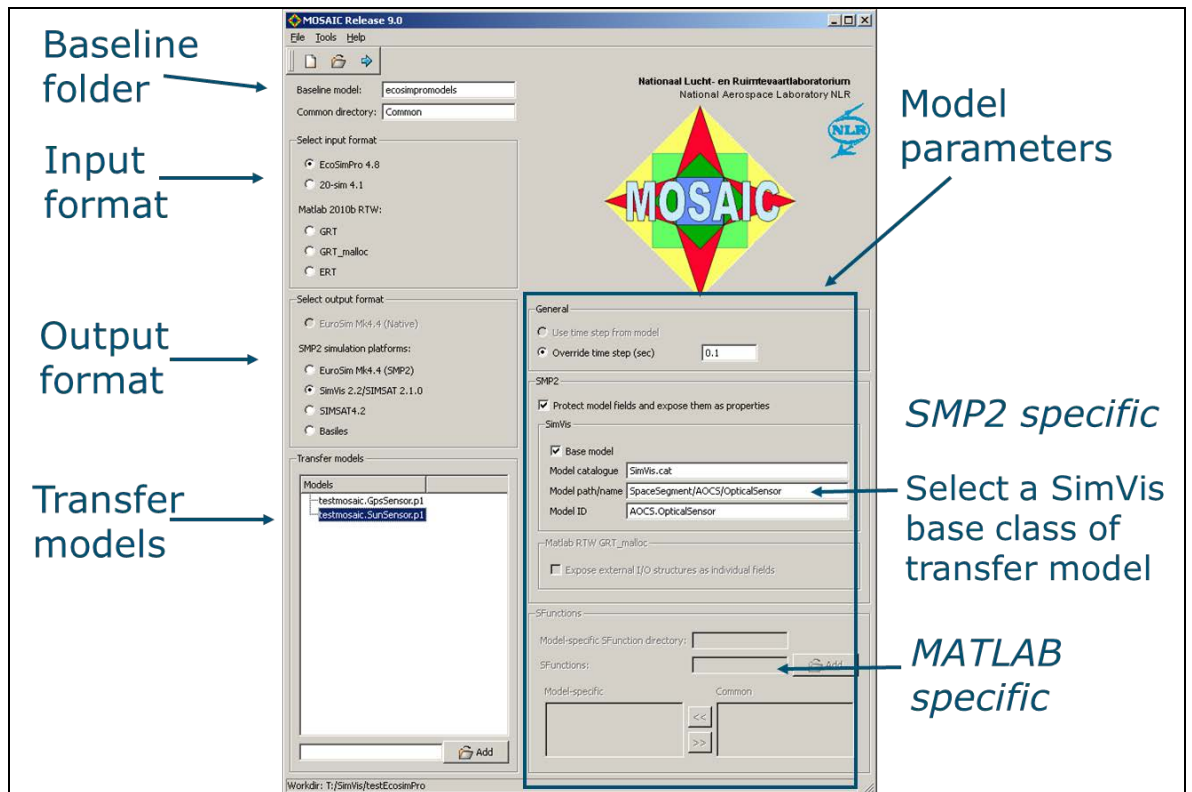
Baseline folder

Input format

Output format

Transfer models

MOSAIC Release 9.0

File Tools Help

Baseline model: ecosimpromodels

Common directory: Common

Select input format

EcoSimPro 4.8

20-sim 4.1

Matlab 2010b RTW:

GRT

GRT_malloc

ERT

Select output format

EuroSim Mk4.4 (Native)

SMP2 simulation platforms:

EuroSim Mk4.4 (SMP2)

SimVis 2.2/SIMSAT 2.1.0

SIMSAT4.2

Basiles

Transfer models

Models

testmosaic.GpsSensor.p1

testmosaic.SunSensor.p1

Add

Workdir: T:/SimVis/testEcosimPro

Nationaal Lucht- en Ruimtevaartlaboratorium

National Aerospace Laboratory NLR

NLR

MOSAIC

Model parameters

General

Use time step from model

Override time step (sec) 0.1

SMP2

Protect model fields and expose them as properties

SimVis

Base model

Model catalogue SimVis.cat

Model path/name SpaceSegment/AOCS/OpticalSensor

Model ID AOCS.OpticalSensor

Matlab RTW GRT_malloc

Expose external I/O structures as individual fields

SFunctions

Model-specific SFunction directory:

SFunctions:

Add

Model-specific

Common

<<

>>

SMP2 specific

Select a SimVis base class of transfer model

MATLAB specific